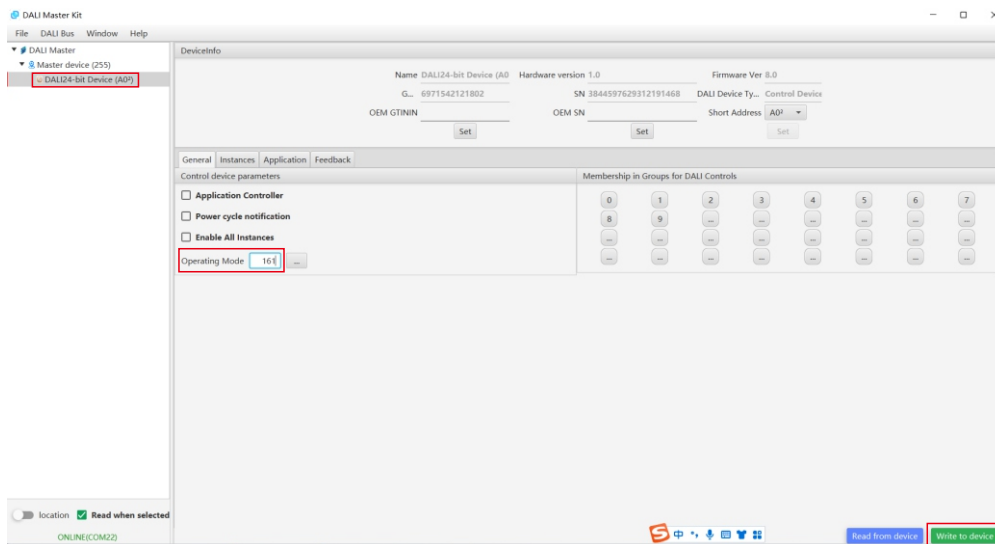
DALI Master Kit

File DALI Bus Window Help

DALI Master
Master device (255)
DALI24-bit Device (A0²)

DeviceInfo

Name DALI24-bit Device (A0 Hardware version 1.0 Firmware Ver 8.0
G... 6971542121802 SN 3844597629312191468 DALI Device Ty... Control Device
OEM GTININ OEM SN Short Address A0²
Set Set Set

General Instances Application Feedback

Control device parameters

Application Controller
Power cycle notification
Enable All Instances
Operating Mode 161 ...

Membership in Groups for DALI Controls

0 1 2 3 4 5 6 7
8 9 ... ... ... ... ... ...
... ... ... ... ... ... ... ...
... ... ... ... ... ... ... ...

location Read when selected
ONLINE(COM22)

中

Read from device Write to device